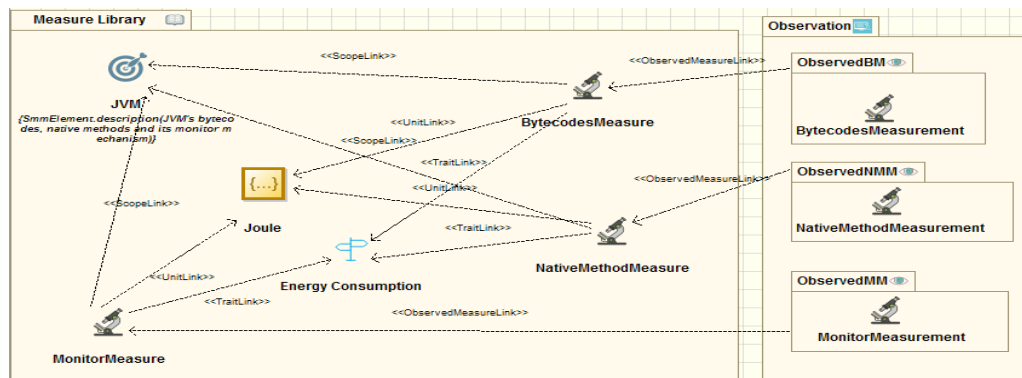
Measure Library

Observation

<<ScopeLink>>

<<ObservedMeasureLink>>

ObservedBM

JVM

{SmmElement.description(JVM's bytecodes, native methods and its monitor mechanism)}

<<UnitLink>>

BytecodesMeasure

BytecodesMeasurement

<<ScopeLink>>

<<TraitLink>>

{...}

<<UnitLink>>

<<ObservedMeasureLink>>

ObservedNMM

<<ScopeLink>>

NativeMethodMeasurement

Joule

<<TraitLink>>

Energy Consumption

NativeMethodMeasure

<<UnitLink>>

<<TraitLink>>

ObservedMM

<<ObservedMeasureLink>>

MonitorMeasurement

MonitorMeasure